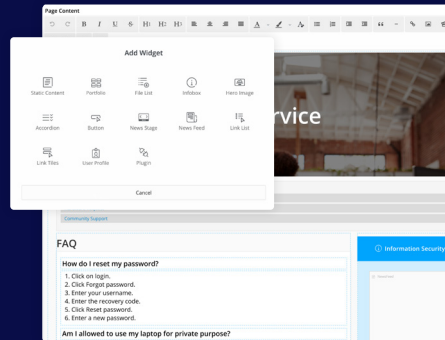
Page Content

B I U S H1 H2 H3

Add Widget

Static Content
Portfolio
File List
Infobox
Hero Image
Accordion
Button
News Stage
News Feed
Link List
Link Tiles
User Profile
Plugin

Cancel

rvice

Community Support

FAQ

How do I reset my password?

1. Click on login.
2. Click Forgot password.
3. Enter your username.
4. Enter the recovery code.
5. Click Reset password.
6. Enter a new password.

Am I allowed to use my laptop for private purpose?

Information Security